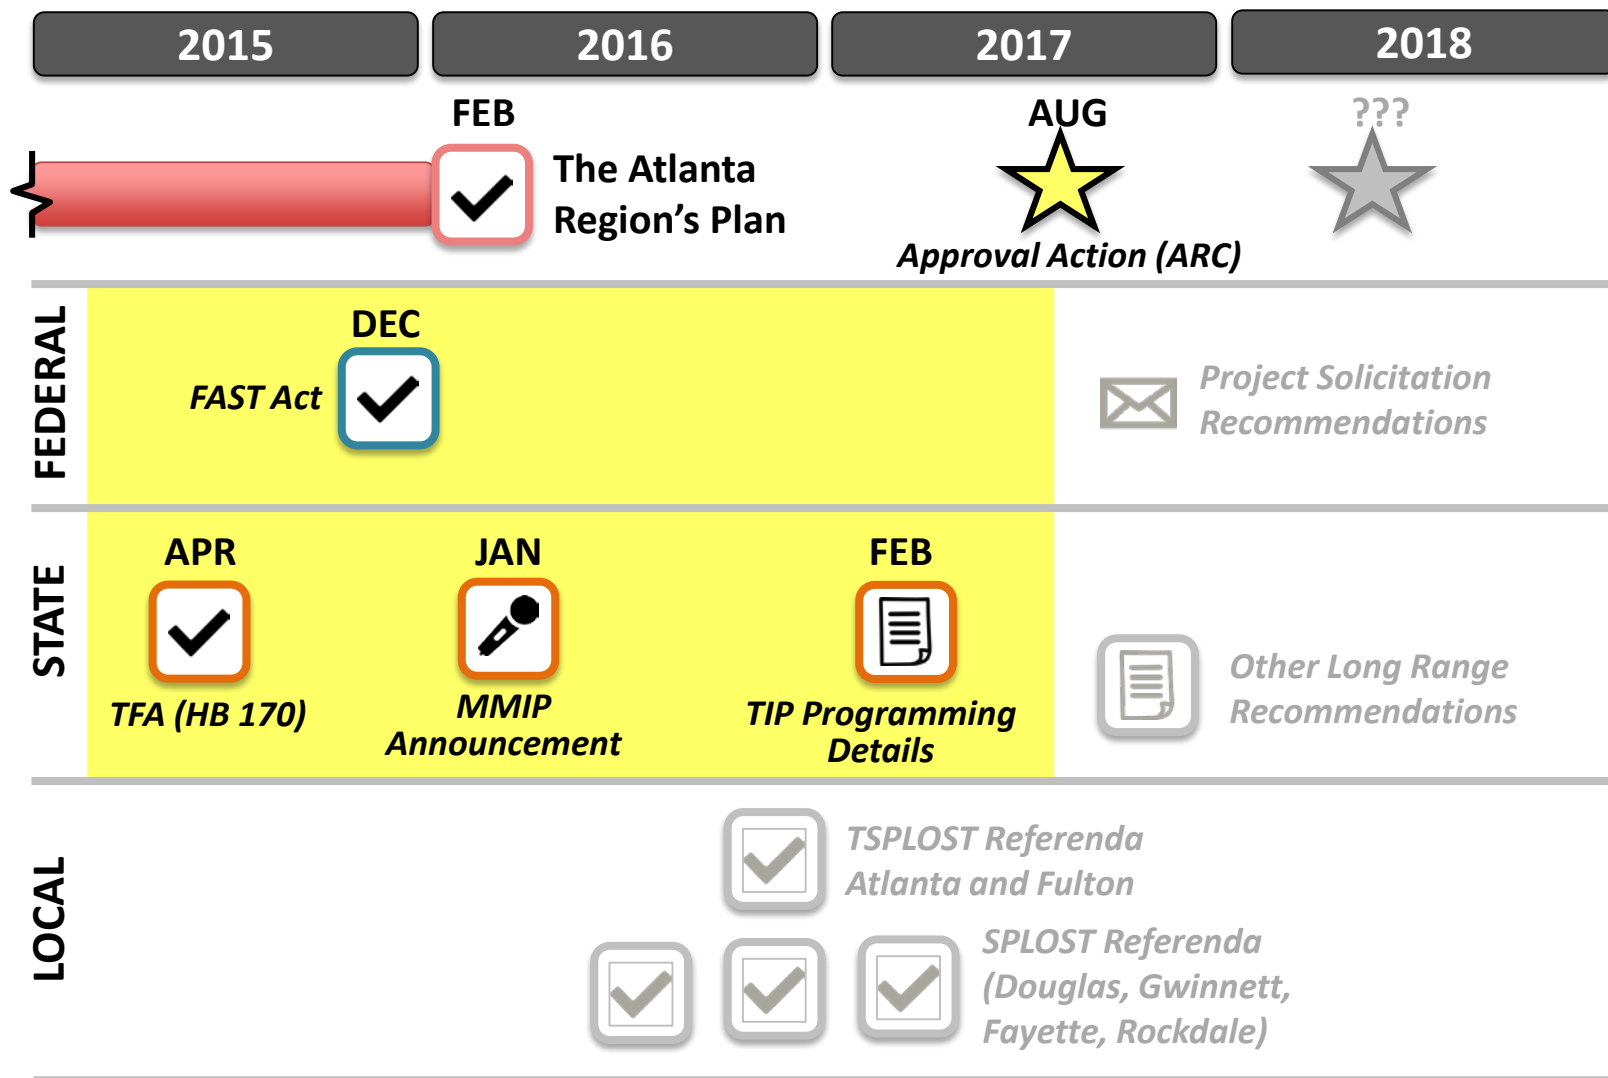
2015
2016
2017
2018

FEB
The Atlanta Region's Plan

AUG
Approval Action (ARC)

???

FEDERAL

DEC
FAST Act

Project Solicitation Recommendations

STATE

APR
TFA (HB 170)

JAN
MMIP Announcement

FEB
TIP Programming Details

Other Long Range Recommendations

LOCAL

TSPLOST Referenda Atlanta and Fulton

SPLOST Referenda (Douglas, Gwinnett, Fayette, Rockdale)